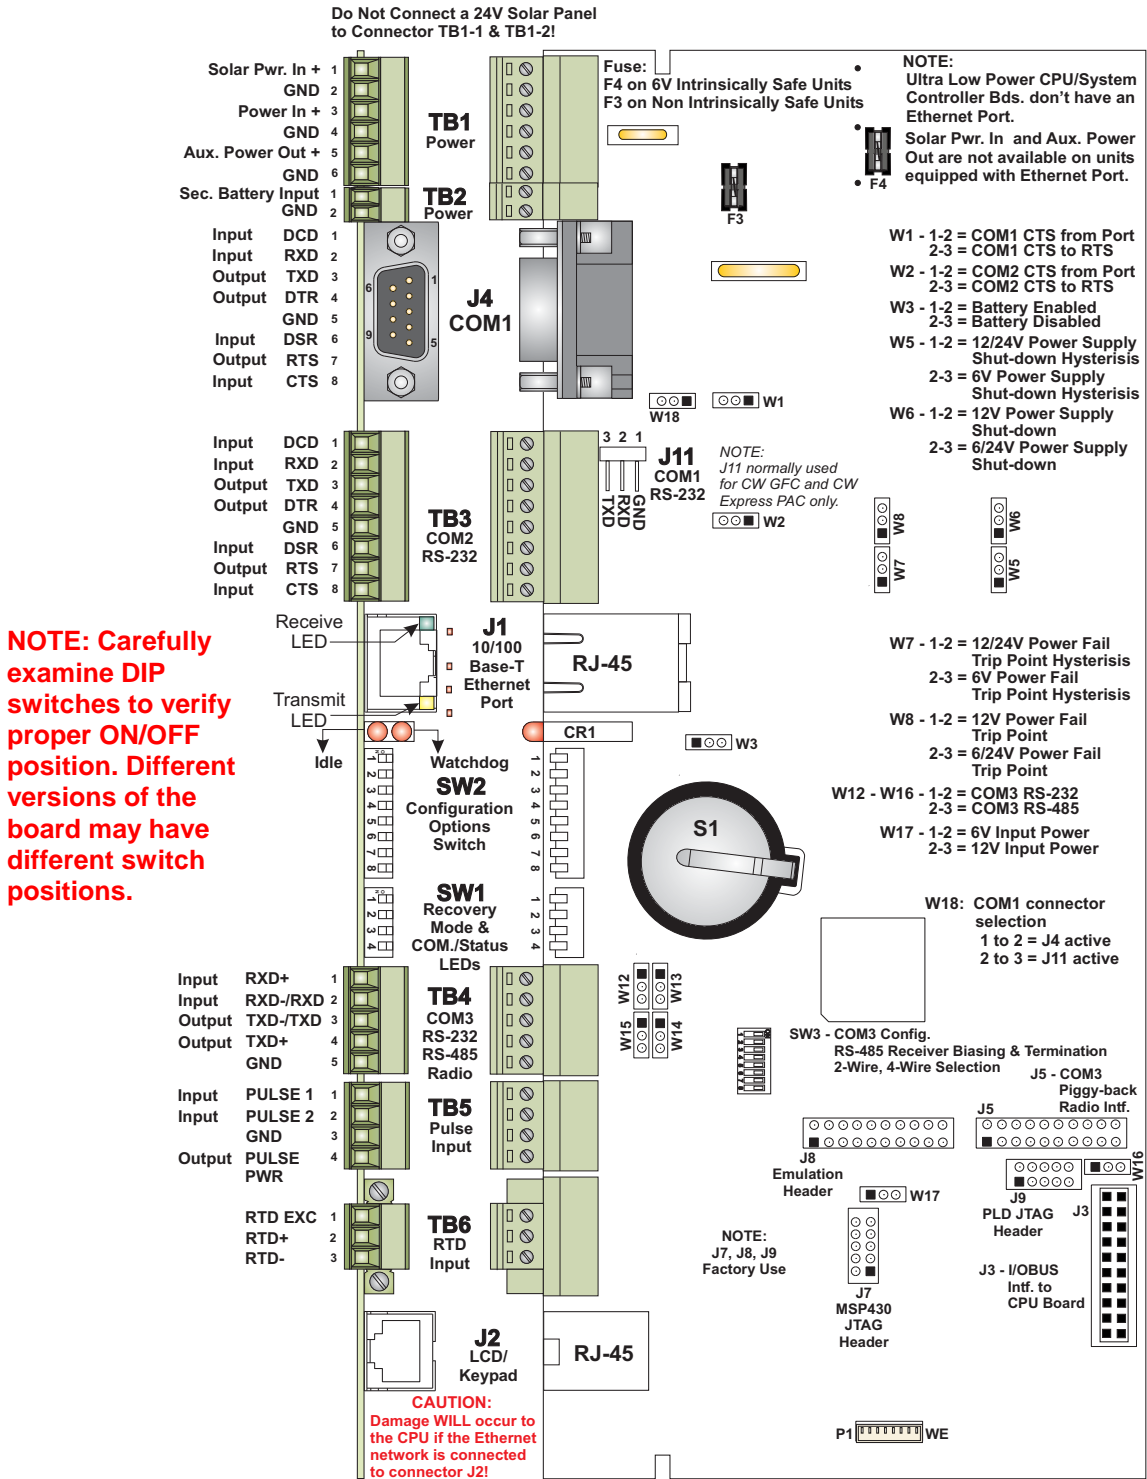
Do Not Connect a 24V Solar Panel to Connector TB1-1 & TB1-2!

Solar Pwr. In + 1
GND 2
Power In + 3
GND 4
Aux. Power Out + 5
GND 6
Sec. Battery Input 1
GND 2

TB1
Power

TB2
Power

Fuse:
F4 on 6V Intrinsically Safe Units
F3 on Non Intrinsically Safe Units

F3

F4

NOTE:
Ultra Low Power CPU/System Controller Bds. don't have an Ethernet Port.
Solar Pwr. In and Aux. Power Out are not available on units equipped with Ethernet Port.

Input DCD 1
Input RXD 2
Output TXD 3
Output DTR 4
GND 5
Input DSR 6
Output RTS 7
Input CTS 8

6 1 9 5

J4
COM1

W1 - 1-2 = COM1 CTS from Port
2-3 = COM1 CTS to RTS
W2 - 1-2 = COM2 CTS from Port
2-3 = COM2 CTS to RTS
W3 - 1-2 = Battery Enabled
2-3 = Battery Disabled
W5 - 1-2 = 12/24V Power Supply Shut-down Hysterisis
2-3 = 6V Power Supply Shut-down Hysterisis
W6 - 1-2 = 12V Power Supply Shut-down
2-3 = 6/24V Power Supply Shut-down

W18 W1

Input DCD 1
Input RXD 2
Output TXD 3
Output DTR 4
GND 5
Input DSR 6
Output RTS 7
Input CTS 8

TB3
COM2
RS-232

3 2 1
TXD RXD GND

J11
COM1
RS-232

NOTE:
J11 normally used for CW GFC and CW Express PAC only.

W2 W8 W7 W6 W5

NOTE: Carefully examine DIP switches to verify proper ON/OFF position. Different versions of the board may have different switch positions.

Receive LED
Transmit LED

J1
10/100
Base-T
Ethernet
Port

RJ-45

W7 - 1-2 = 12/24V Power Fail Trip Point Hysterisis
2-3 = 6V Power Fail Trip Point Hysterisis
W8 - 1-2 = 12V Power Fail Trip Point
2-3 = 6/24V Power Fail Trip Point
W12 - W16 - 1-2 = COM3 RS-232
2-3 = COM3 RS-485
W17 - 1-2 = 6V Input Power
2-3 = 12V Input Power

CR1
W3

Idle
Watchdog
SW2
Configuration Options Switch
1 2 3 4 5 6 7 8

S1

SW1
Recovery Mode & COM./Status LEDs
1 2 3 4

W18: COM1 connector selection
1 to 2 = J4 active
2 to 3 = J11 active

Input RXD+ 1
Input RXD-/RXD 2
Output TXD-/TXD 3
Output TXD+ 4
GND 5

TB4
COM3
RS-232
RS-485
Radio

W12 W13 W15 W14

SW3 - COM3 Config.
RS-485 Receiver Biasing & Termination
2-Wire, 4-Wire Selection

J5 - COM3
Piggy-back
Radio Intf.

Input PULSE 1 1
Input PULSE 2 2
GND 3
Output PULSE PWR 4

TB5
Pulse
Input

J5
J8
Emulation Header

W16
J9
PLD JTAG Header
W17

RTD EXC 1
RTD+ 2
RTD- 3

TB6
RTD
Input

NOTE:
J7, J8, J9
Factory Use

J7
MSP430
JTAG
Header

J3
J3 - I/OBUS Intf. to CPU Board

J2
LCD/
Keypad

RJ-45

CAUTION:
Damage WILL occur to the CPU if the Ethernet network is connected to connector J2!

P1 WE